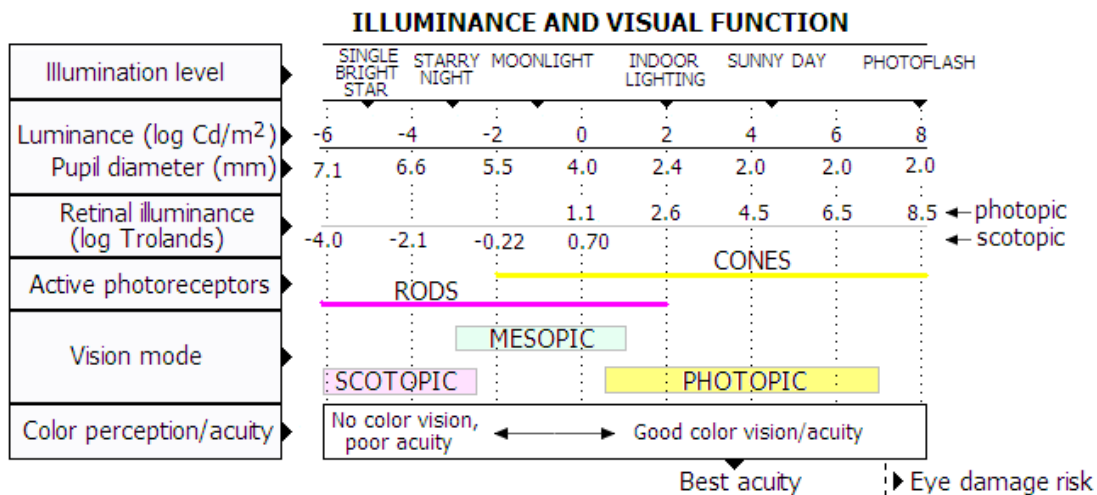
ILLUMINANCE AND VISUAL FUNCTION

Illumination level

SINGLE BRIGHT STAR | STARRY NIGHT | MOONLIGHT | INDOOR LIGHTING | SUNNY DAY | PHOTOFLASH

Luminance (log Cd/m$^2$) -6 -4 -2 0 2 4 6 8

Pupil diameter (mm) 7.1 6.6 5.5 4.0 2.4 2.0 2.0 2.0

Retinal illuminance (log Trolands)

1.1 2.6 4.5 6.5 8.5 ← photopic

-4.0 -2.1 -0.22 0.70 ← scotopic

Active photoreceptors

CONES

RODS

Vision mode

MESOPIC

SCOTOPIC

PHOTOPIC

Color perception/acuity

No color vision, poor acuity ←→ Good color vision/acuity

Best acuity

Eye damage risk